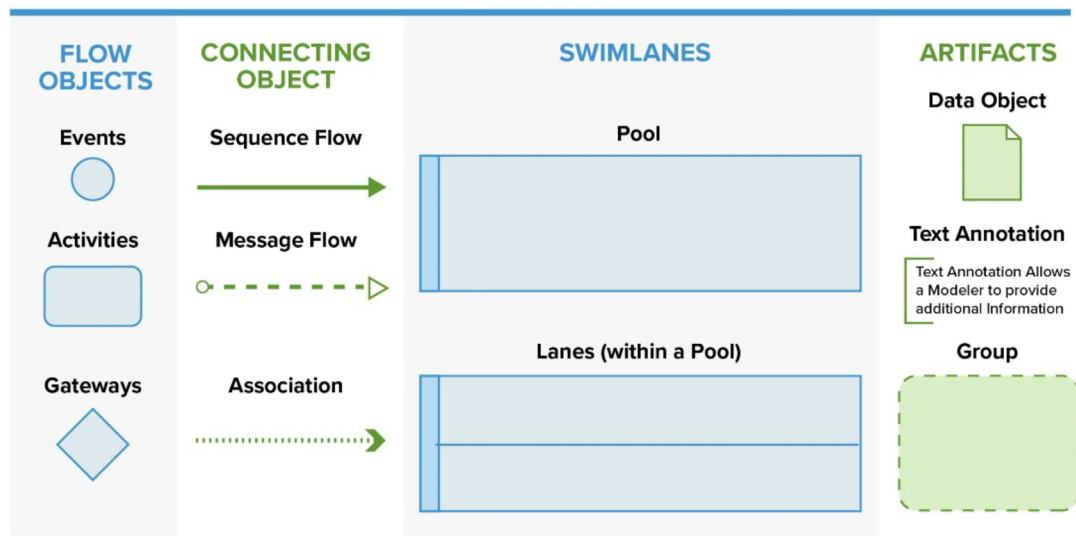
FLOW OBJECTS

Events

Activities

Gateways

CONNECTING OBJECT

Sequence Flow

Message Flow

Association

SWIMLANES

Pool

Lanes (within a Pool)

ARTIFACTS

Data Object

Text Annotation

Text Annotation Allows a Modeler to provide additional Information

Group